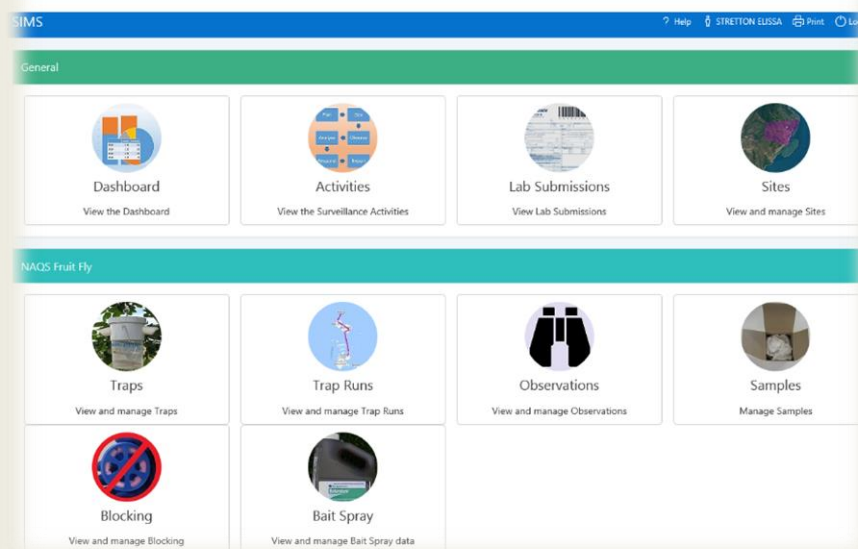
SIMS

? Help STRETTON ELISSA Print Lo

General

Dashboard

View the Dashboard

Activities

View the Surveillance Activities

Lab Submissions

View Lab Submissions

Sites

View and manage Sites

NAQS Fruit Fly

Traps

View and manage Traps

Trap Runs

View and manage Trap Runs

Observations

View and manage Observations

Samples

Manage Samples

Blocking

View and manage Blocking

Bait Spray

View and manage Bait Spray data